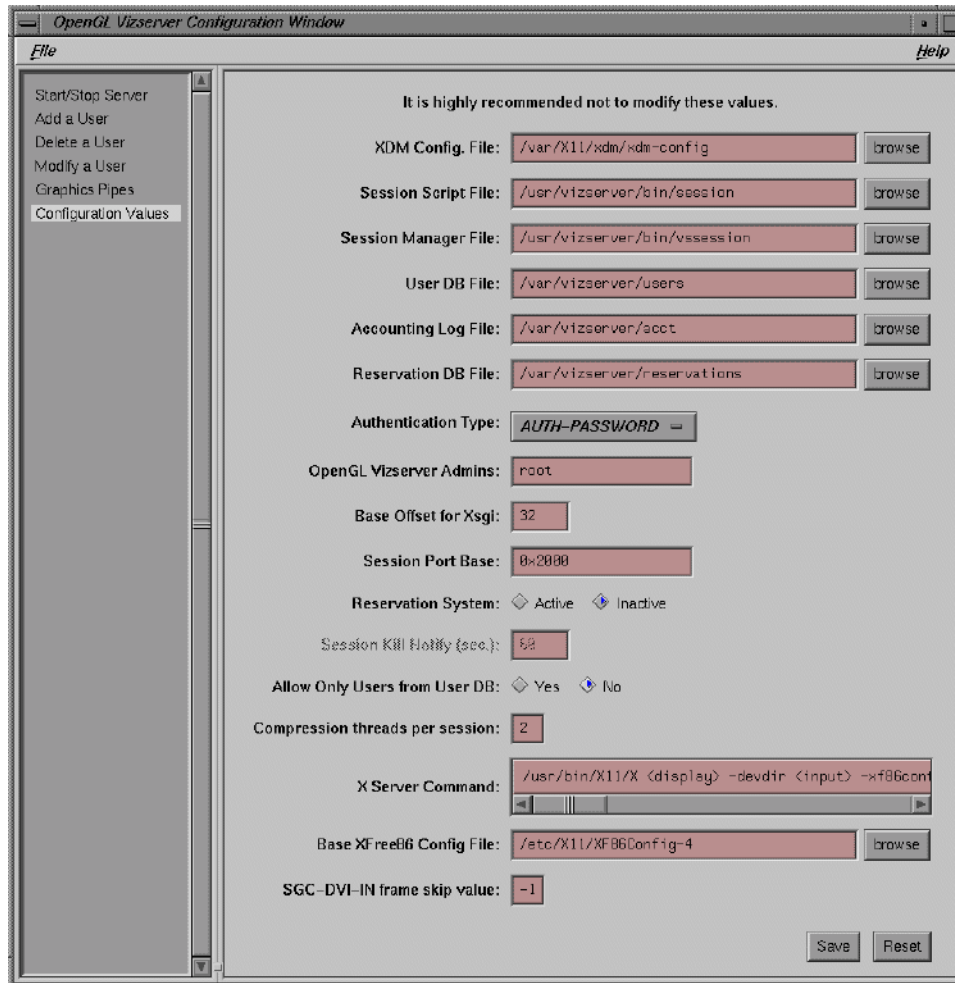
OpenGL Vizserver Configuration Window

File

Help

Start/Stop Server
Add a User
Delete a User
Modify a User
Graphics Pipes
Configuration Values

It is highly recommended not to modify these values.

XDM Config. File: /var/X11/xdm/xdm-config browse

Session Script File: /usr/vizserver/bin/session browse

Session Manager File: /usr/vizserver/bin/vssession browse

User DB File: /var/vizserver/users browse

Accounting Log File: /var/vizserver/acct browse

Reservation DB File: /var/vizserver/reservations browse

Authentication Type: AUTH-PASSWORD

OpenGL Vizserver Admins: root

Base Offset for Xsgi: 32

Session Port Base: 0x2000

Reservation System: Active Inactive

Session Kill Notify (sec.): 60

Allow Only Users from User DB: Yes No

Compression threads per session: 2

X Server Command: /usr/bin/X11/X (display) -devdir (input) -xf86conf

Base XFree86 Config File: /etc/X11/XF86Config-4 browse

SGC-DVI-IN frame skip value: -1

Save Reset